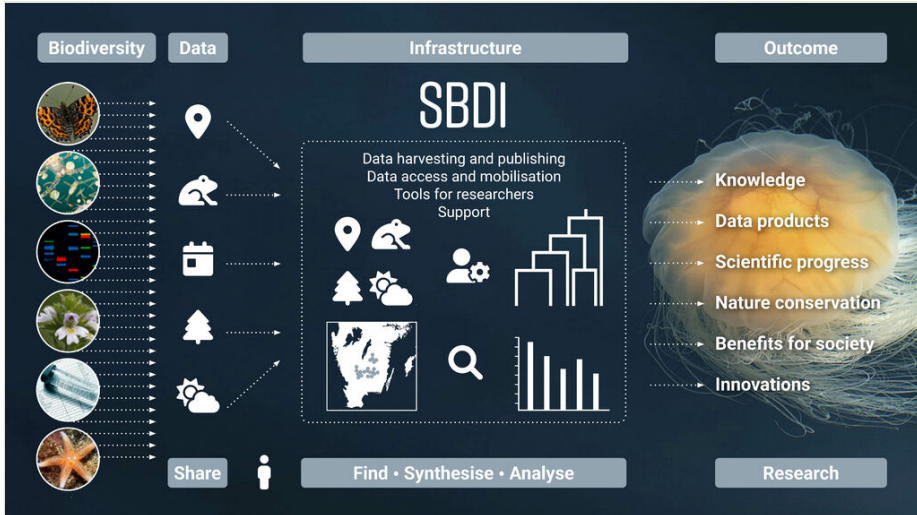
Biodiversity

Data

Infrastructure

Outcome

SBDI

Data harvesting and publishing
Data access and mobilisation
Tools for researchers
Support

Knowledge
Data products
Scientific progress
Nature conservation
Benefits for society
Innovations

Share

Find • Synthesise • Analyse

Research